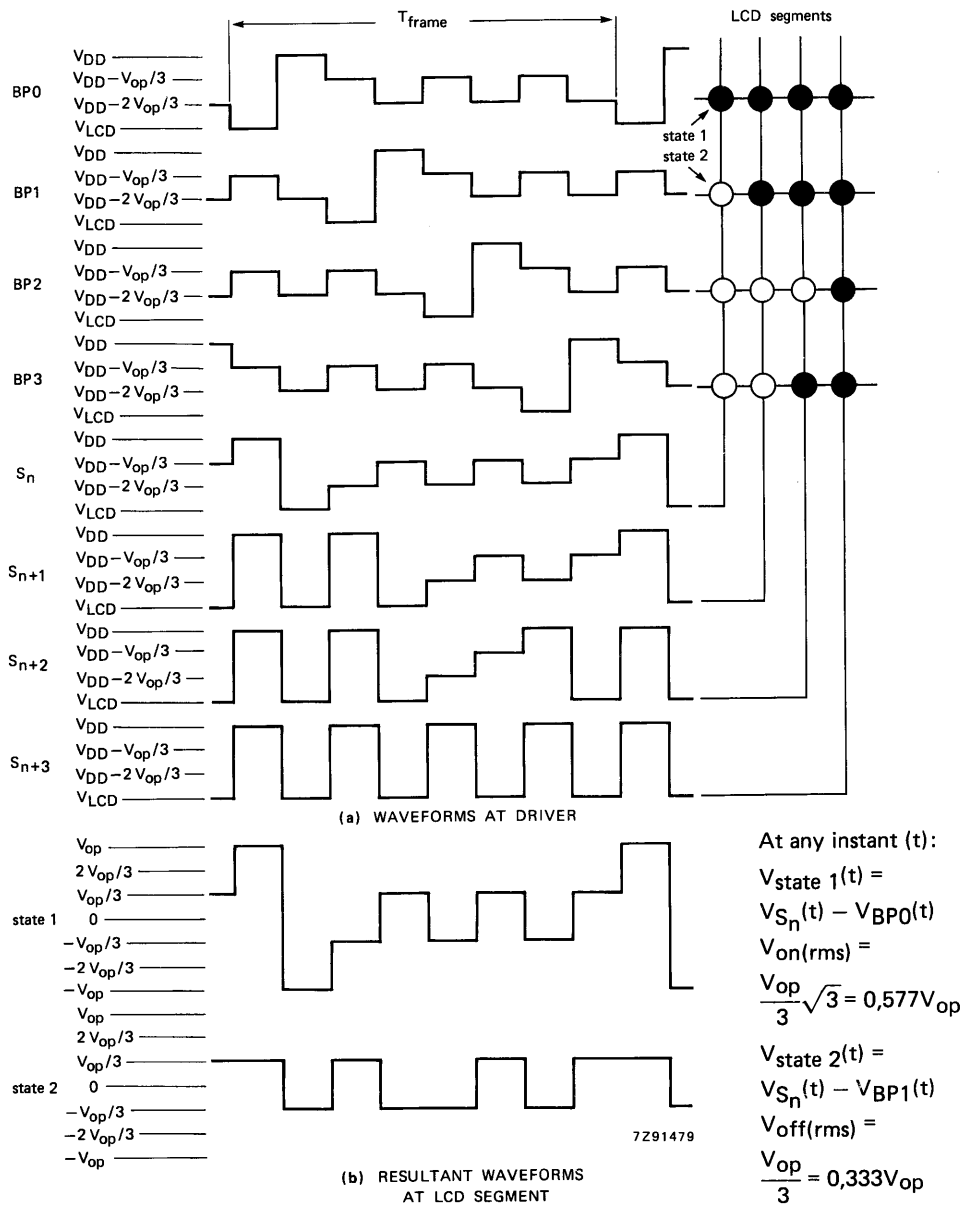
$T_{frame}$

LCD segments

BP0
$V_{DD}$
$V_{DD}-V_{op}/3$
$V_{DD}-2\,V_{op}/3$
$V_{LCD}$

state 1
state 2

BP1
$V_{DD}$
$V_{DD}-V_{op}/3$
$V_{DD}-2\,V_{op}/3$
$V_{LCD}$

BP2
$V_{DD}$
$V_{DD}-V_{op}/3$
$V_{DD}-2\,V_{op}/3$
$V_{LCD}$

BP3
$V_{DD}$
$V_{DD}-V_{op}/3$
$V_{DD}-2\,V_{op}/3$
$V_{LCD}$

$S_n$
$V_{DD}$
$V_{DD}-V_{op}/3$
$V_{DD}-2\,V_{op}/3$
$V_{LCD}$

$S_{n+1}$
$V_{DD}$
$V_{DD}-V_{op}/3$
$V_{DD}-2\,V_{op}/3$
$V_{LCD}$

$S_{n+2}$
$V_{DD}$
$V_{DD}-V_{op}/3$
$V_{DD}-2\,V_{op}/3$
$V_{LCD}$

$S_{n+3}$
$V_{DD}$
$V_{DD}-V_{op}/3$
$V_{DD}-2\,V_{op}/3$
$V_{LCD}$

(a) WAVEFORMS AT DRIVER

state 1
$V_{op}$
$2\,V_{op}/3$
$V_{op}/3$
0
$-V_{op}/3$
$-2\,V_{op}/3$
$-V_{op}$

state 2
$V_{op}$
$2\,V_{op}/3$
$V_{op}/3$
0
$-V_{op}/3$
$-2\,V_{op}/3$
$-V_{op}$

7Z91479

(b) RESULTANT WAVEFORMS AT LCD SEGMENT

At any instant (t):
$V_{state\ 1}(t) =$
$V_{S_n}(t) - V_{BP0}(t)$
$V_{on(rms)} =$
$\frac{V_{op}}{3}\sqrt{3} = 0{,}577V_{op}$
$V_{state\ 2}(t) =$
$V_{S_n}(t) - V_{BP1}(t)$
$V_{off(rms)} =$
$\frac{V_{op}}{3} = 0{,}333V_{op}$